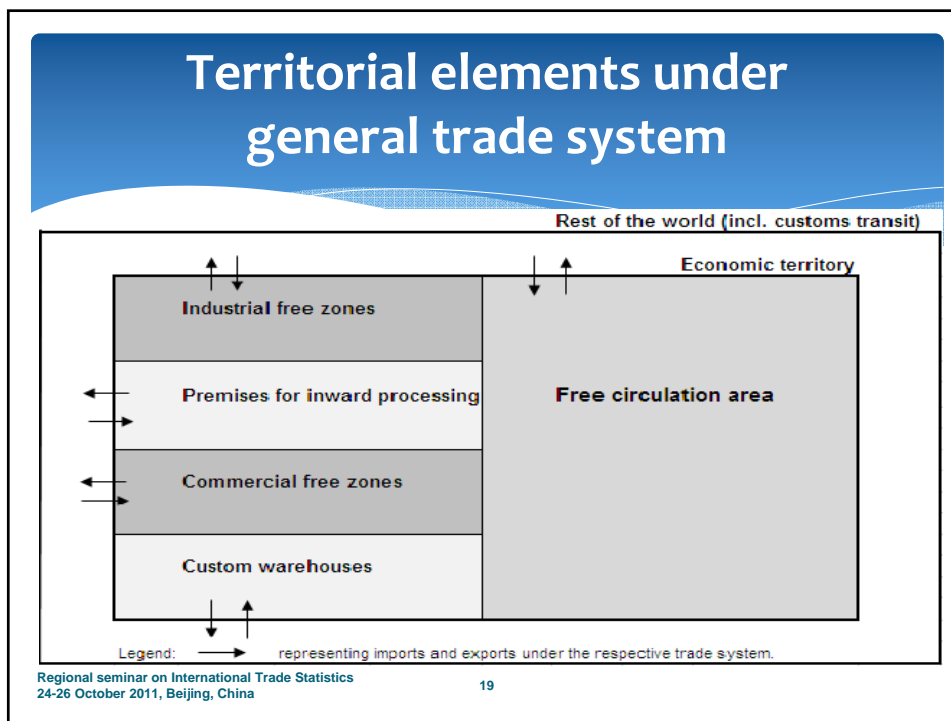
Territorial elements under general trade system

Rest of the world (incl. customs transit)

Economic territory

Industrial free zones

Premises for inward processing

Commercial free zones

Custom warehouses

Free circulation area

Legend: representing imports and exports under the respective trade system.

Regional seminar on International Trade Statistics
24-26 October 2011, Beijing, China

19